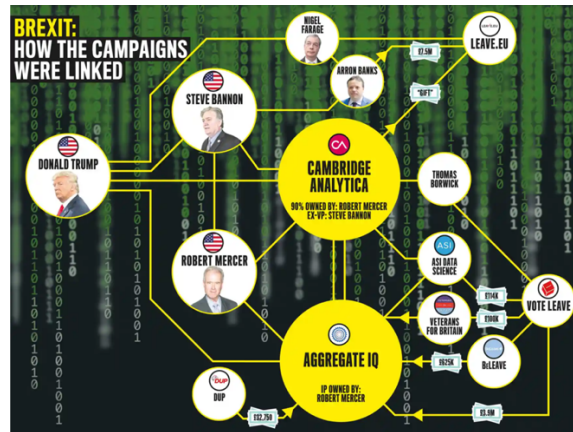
BREXIT: HOW THE CAMPAIGNS WERE LINKED

NIGEL FARAGE

LEAVE.EU

£7.5M

ARRON BANKS

"GIFT"

STEVE BANNON

DONALD TRUMP

CA

CAMBRIDGE ANALYTICA

90% OWNED BY: ROBERT MERCER
EX-VP: STEVE BANNON

THOMAS BORWICK

ROBERT MERCER

ASI

ASI DATA SCIENCE

£114K

VOTE LEAVE

VETERANS FOR BRITAIN

£100K

£625K

BeLEAVE

AGGREGATE IQ

IP OWNED BY: ROBERT MERCER

DUP

DUP

£32,750

£3.9M